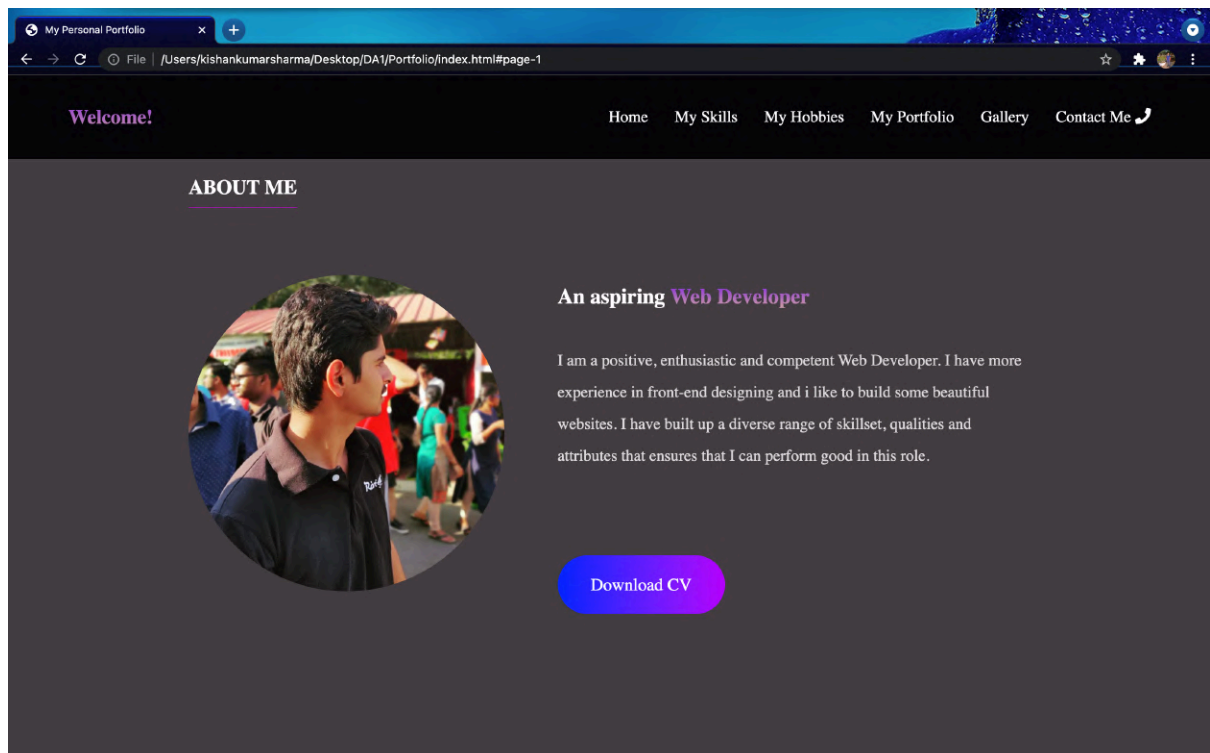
My Personal Portfolio

File | /Users/kishankumarsharma/Desktop/DA1/Portfolio/index.html#page-1

Welcome!

Home My Skills My Hobbies My Portfolio Gallery Contact Me

ABOUT ME

An aspiring Web Developer

I am a positive, enthusiastic and competent Web Developer. I have more experience in front-end designing and i like to build some beautiful websites. I have built up a diverse range of skillset, qualities and attributes that ensures that I can perform good in this role.

Download CV